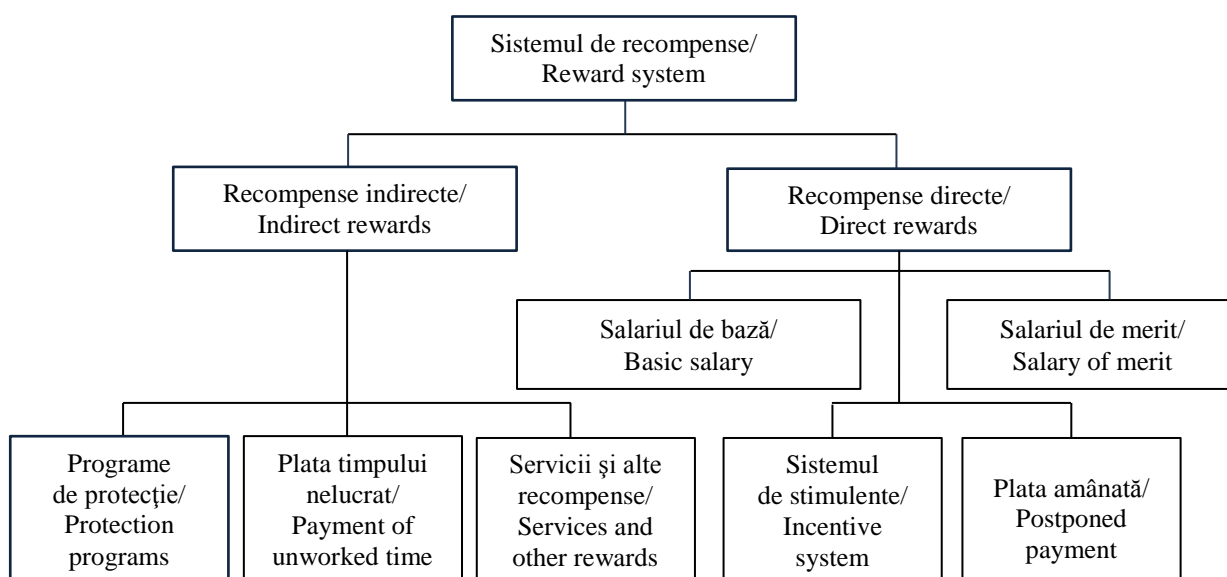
Sistemul de recompense/
Reward system

Recompense indirecte/
Indirect rewards

Recompense directe/
Direct rewards

Salariul de bază/
Basic salary

Salariul de merit/
Salary of merit

Programe de protecţie/
Protection programs

Plata timpului nelucrat/
Payment of unworked time

Servicii şi alte recompense/
Services and other rewards

Sistemul de stimulente/
Incentive system

Plata amânată/
Postponed payment